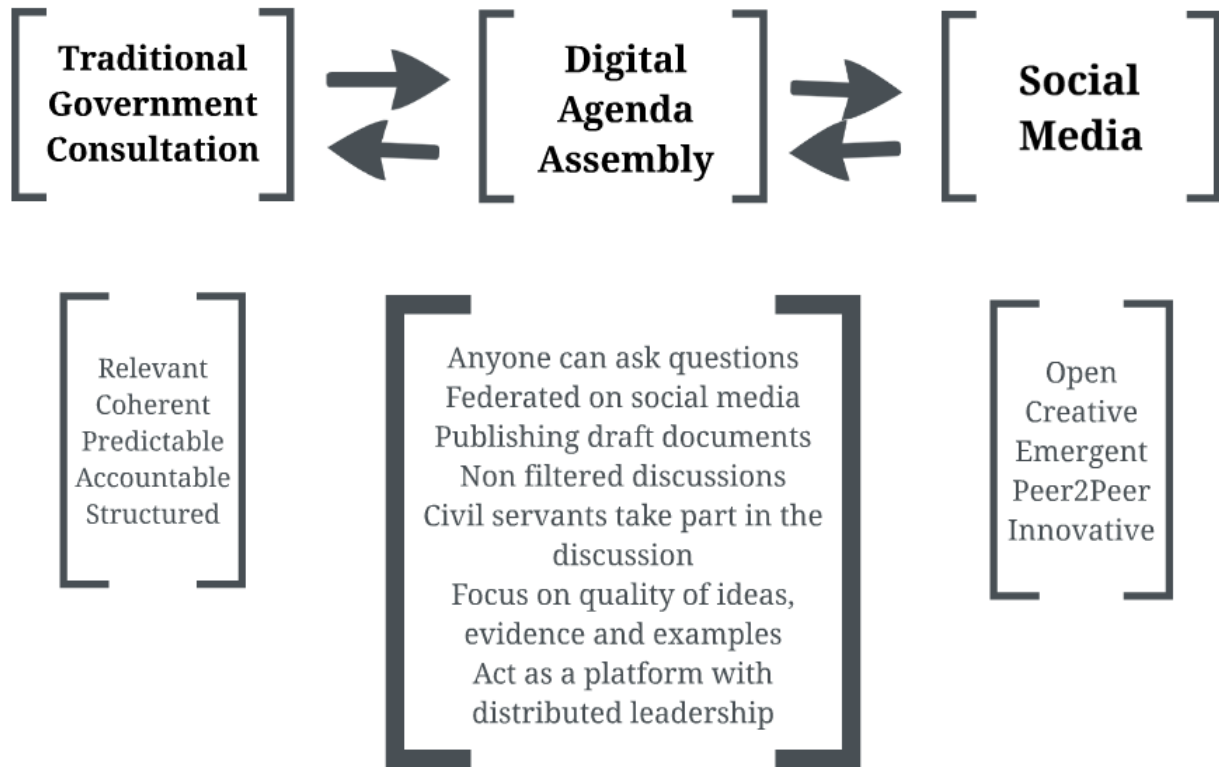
Traditional Government Consultation

Digital Agenda Assembly

Social Media

Relevant
Coherent
Predictable
Accountable
Structured

Anyone can ask questions
Federated on social media
Publishing draft documents
Non filtered discussions
Civil servants take part in the discussion
Focus on quality of ideas, evidence and examples
Act as a platform with distributed leadership

Open
Creative
Emergent
Peer2Peer
Innovative